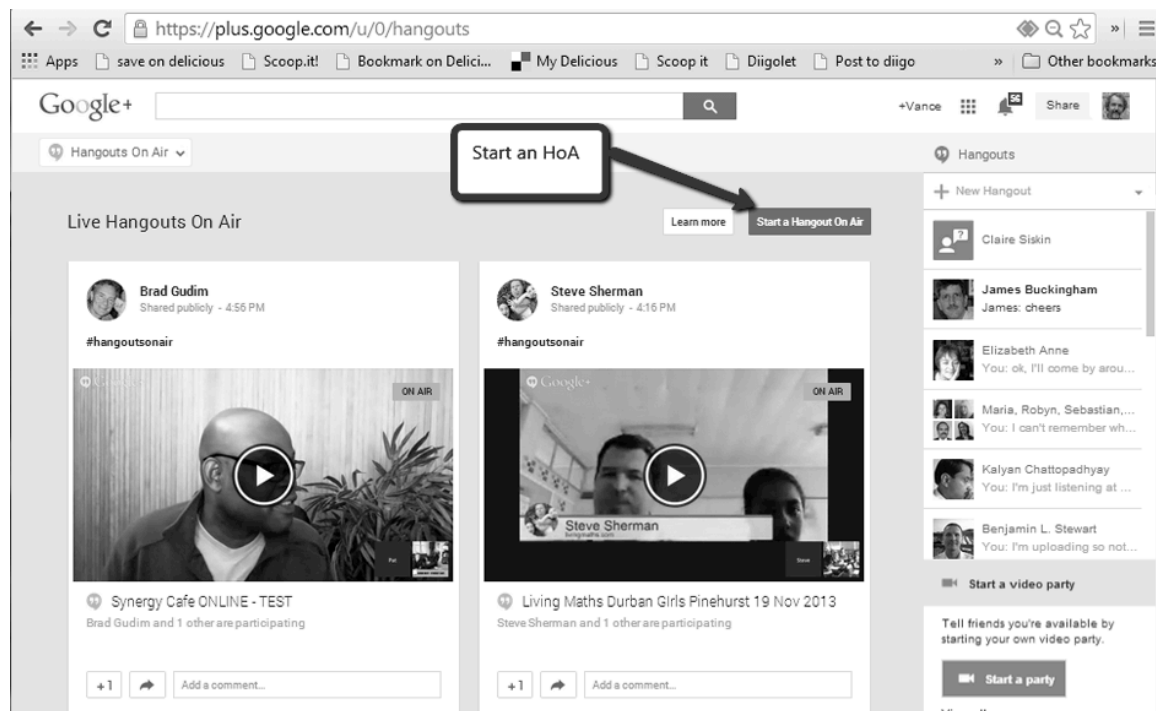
https://plus.google.com/u/0/hangouts

Apps save on delicious Scoop.it! Bookmark on Delici... My Delicious Scoop it Diigolet Post to diigo » Other bookmarks

Google+

+Vance 56 Share

Hangouts On Air

Start an HoA

Hangouts

New Hangout

Live Hangouts On Air

Learn more

Start a Hangout On Air

Claire Siskin

James Buckingham
James: cheers

Elizabeth Anne
You: ok, I'll come by arou...

Maria, Robyn, Sebastian,...
You: I can't remember wh...

Kalyan Chattopadhyay
You: I'm just listening at ...

Benjamin L. Stewart
You: I'm uploading so not...

Brad Gudim
Shared publicly - 4:56 PM

#hangoutsonair

ON AIR

Synergy Cafe ONLINE - TEST
Brad Gudim and 1 other are participating

+1 Add a comment...

Steve Sherman
Shared publicly - 4:16 PM

#hangoutsonair

Google+

ON AIR

Steve Sherman

Living Maths Durban Girls Pinehurst 19 Nov 2013
Steve Sherman and 1 other are participating

+1 Add a comment...

Start a video party

Tell friends you're available by starting your own video party.

Start a party